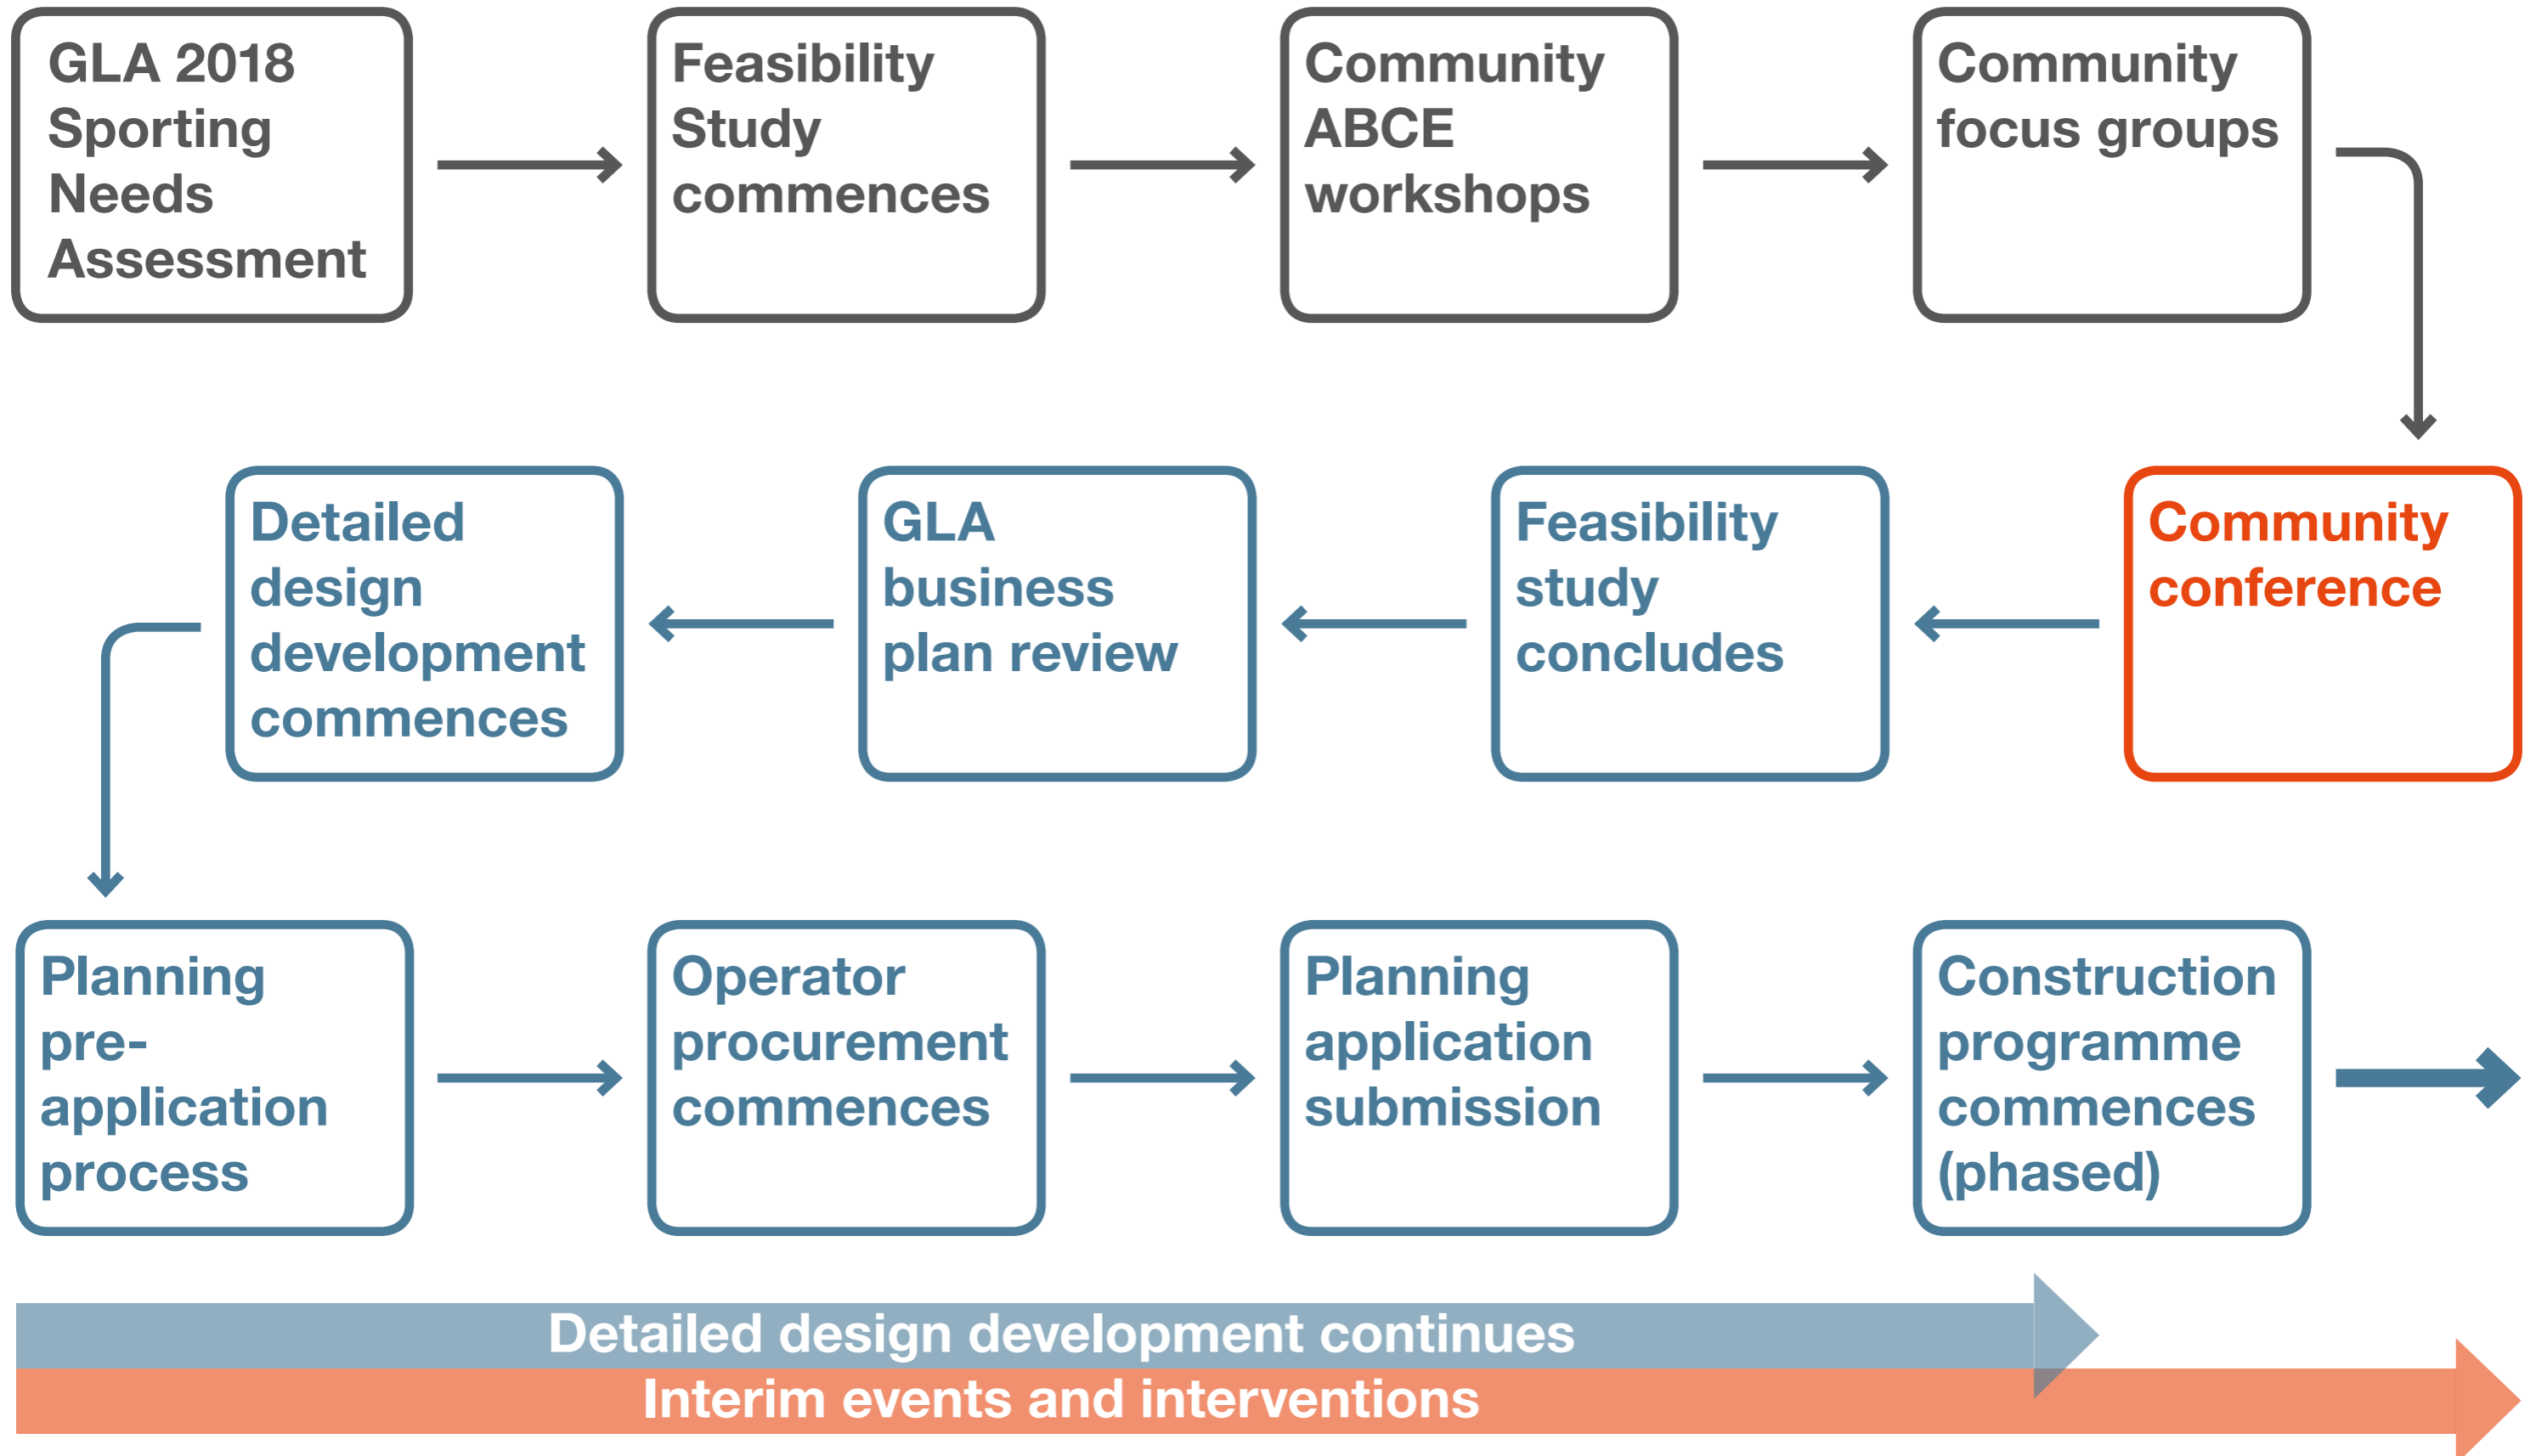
GLA 2018 Sporting Needs Assessment

Feasibility Study commences

Community ABCE workshops

Community focus groups

Community conference

Feasibility study concludes

GLA business plan review

Detailed design development commences

Planning pre-application process

Operator procurement commences

Planning application submission

Construction programme commences (phased)

Detailed design development continues

Interim events and interventions